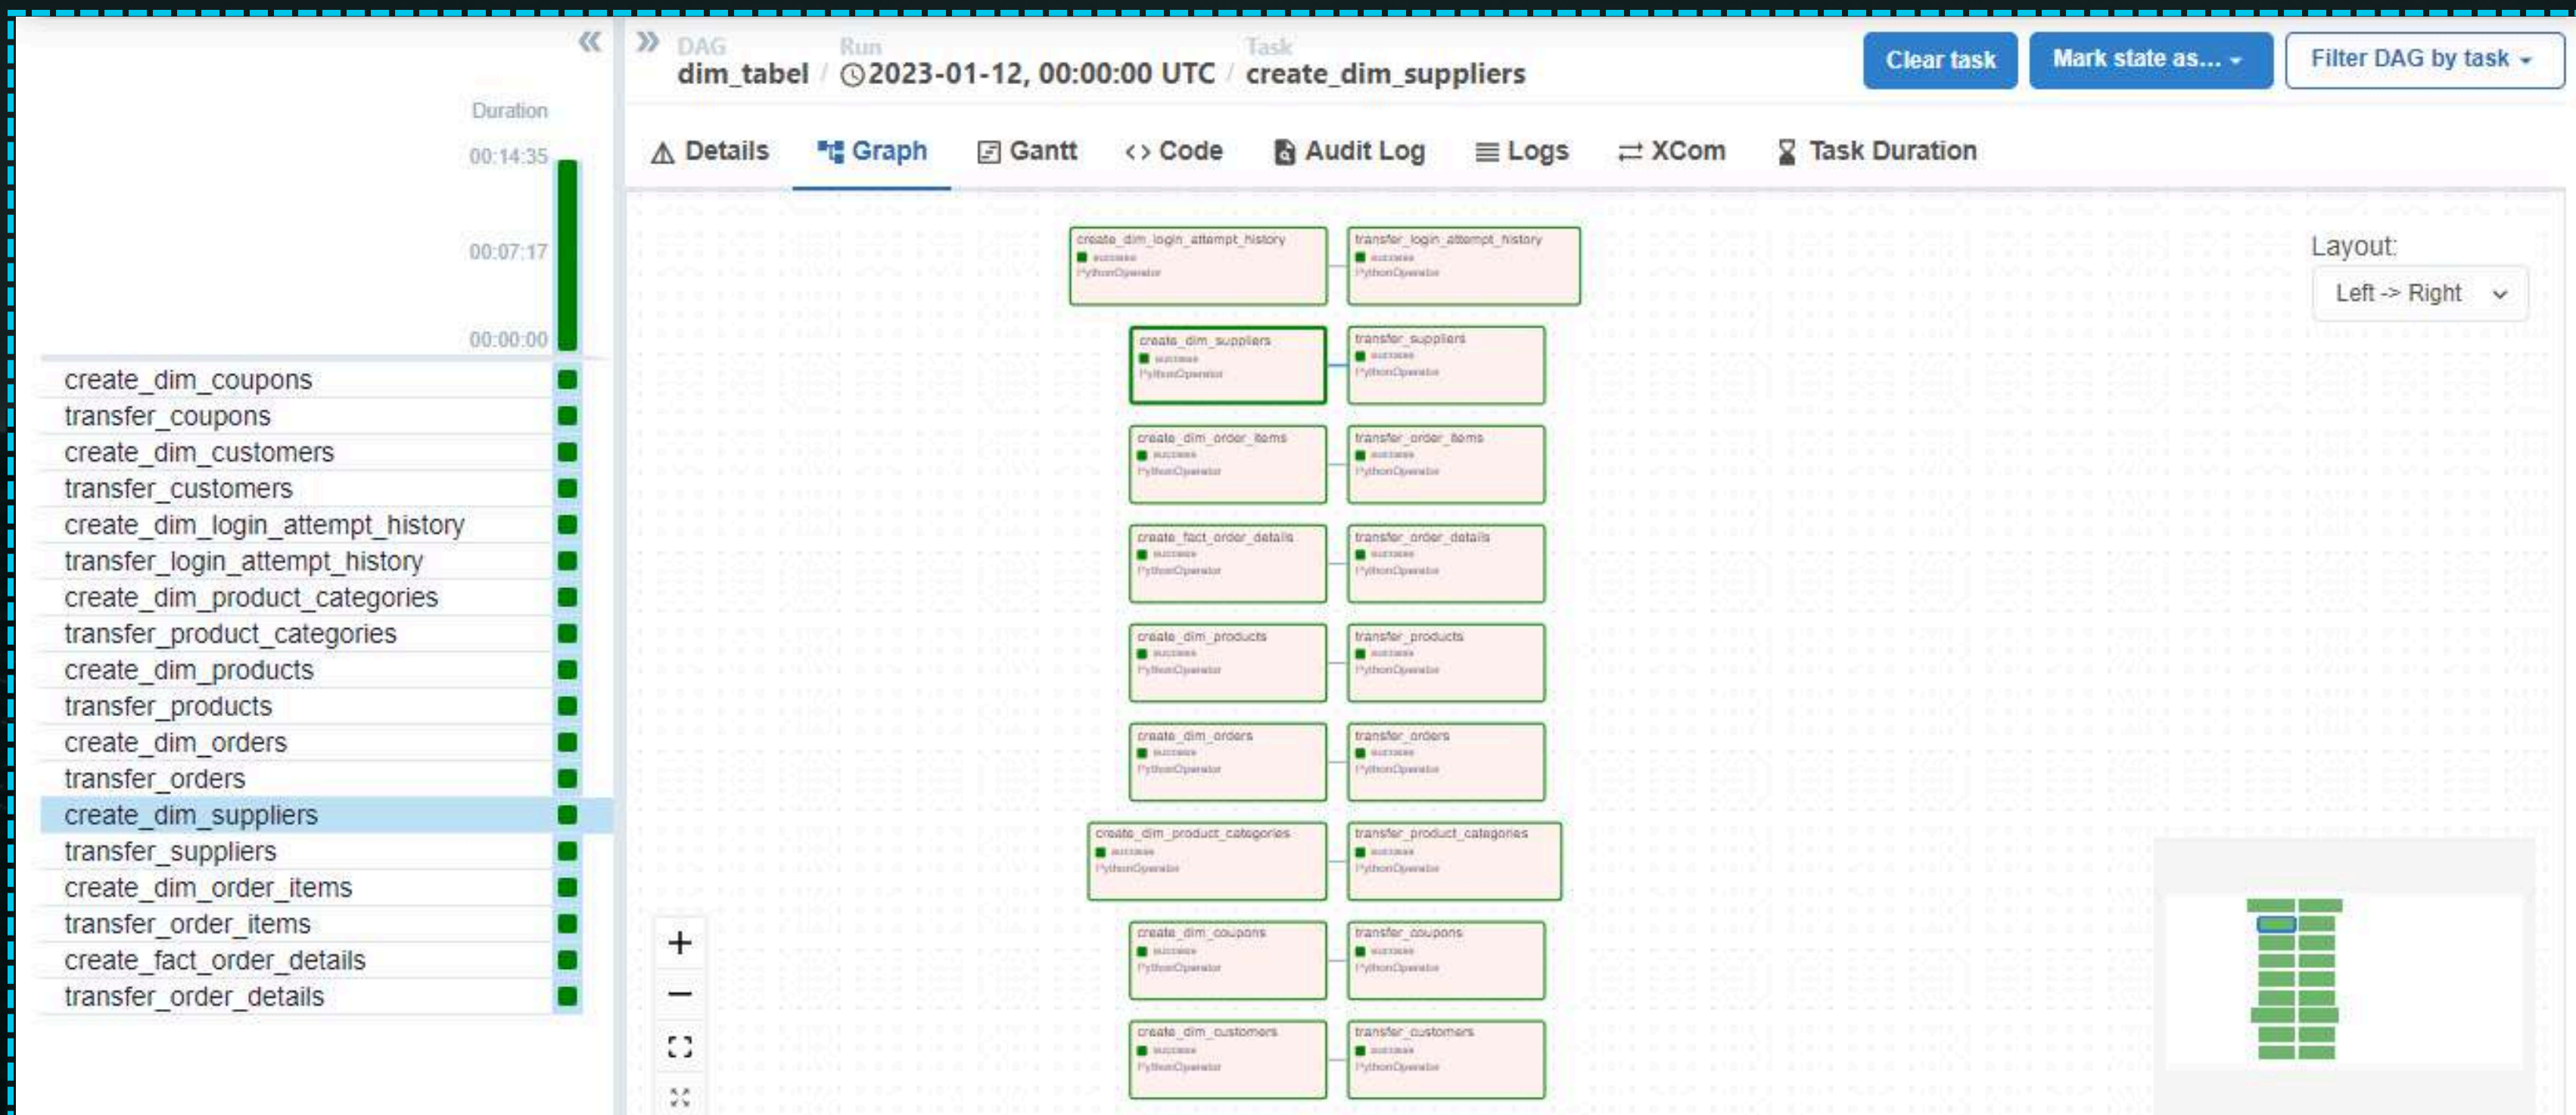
Duration

00:14:35

00:07:17

00:00:00

create_dim_coupons
transfer_coupons
create_dim_customers
transfer_customers
create_dim_login_attempt_history
transfer_login_attempt_history
create_dim_product_categories
transfer_product_categories
create_dim_products
transfer_products
create_dim_orders
transfer_orders
create_dim_suppliers
transfer_suppliers
create_dim_order_items
transfer_order_items
create_fact_order_details
transfer_order_details

DAG dim_tabel / Run 2023-01-12, 00:00:00 UTC / Task create_dim_suppliers

Clear task
Mark state as...
Filter DAG by task

Details Graph Gantt Code Audit Log Logs XCom Task Duration

create_dim_login_attempt_history success PythonOperator
transfer_login_attempt_history success PythonOperator
create_dim_suppliers success PythonOperator
transfer_suppliers success PythonOperator
create_dim_order_items success PythonOperator
transfer_order_items success PythonOperator
create_fact_order_details success PythonOperator
transfer_order_details success PythonOperator
create_dim_products success PythonOperator
transfer_products success PythonOperator
create_dim_orders success PythonOperator
transfer_orders success PythonOperator
create_dim_product_categories success PythonOperator
transfer_product_categories success PythonOperator
create_dim_coupons success PythonOperator
transfer_coupons success PythonOperator
create_dim_customers success PythonOperator
transfer_customers success PythonOperator

Layout:
Left -> Right